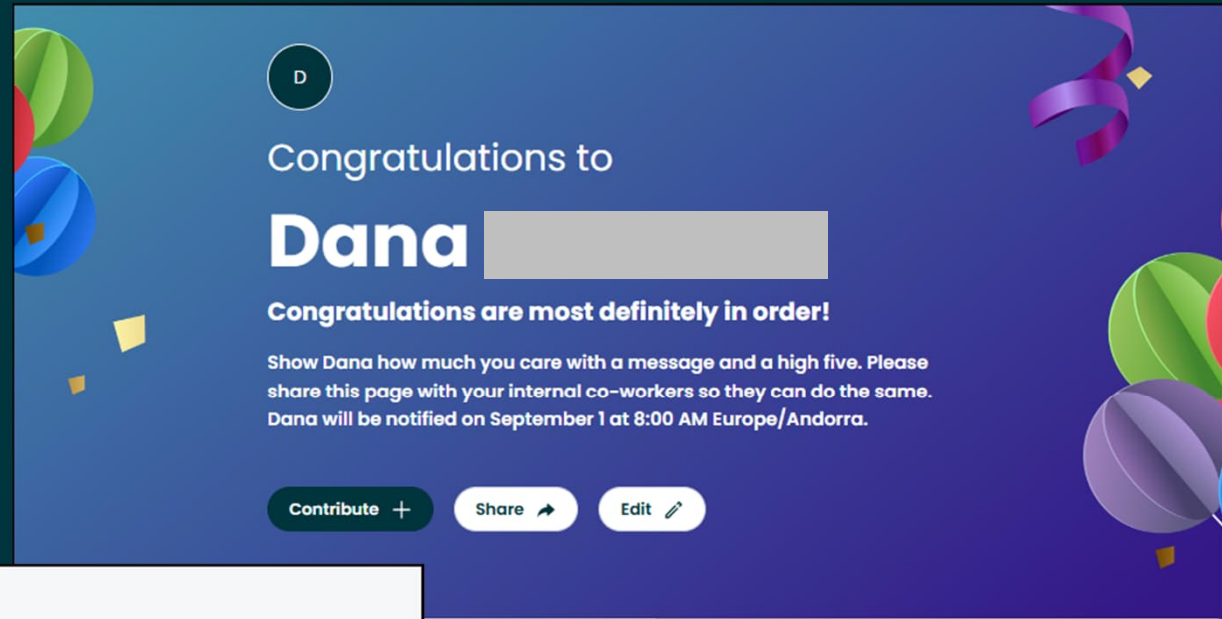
D

Congratulations to

Dana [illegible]

Congratulations are most definitely in order!

Show Dana how much you care with a message and a high five. Please share this page with your internal co-workers so they can do the same. Dana will be notified on September 1 at 8:00 AM Europe/Andorra.

Contribute +

Share

Edit